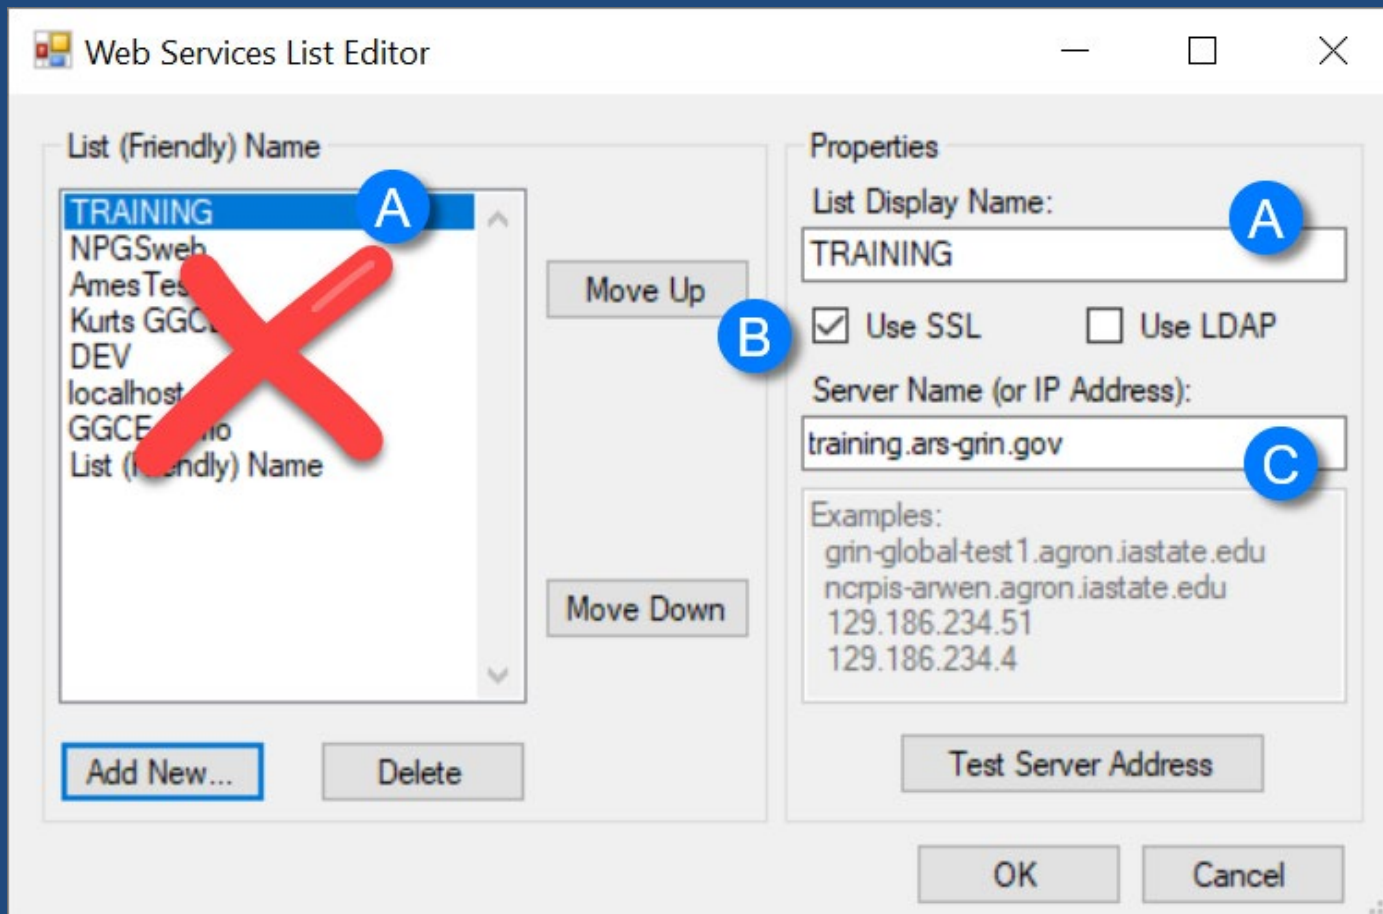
Web Services List Editor

List (Friendly) Name

TRAINING
NPGSweb
AmesTe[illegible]
Kurts GGC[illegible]
DEV
localhost
GGCE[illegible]o
List ([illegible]endly) Name

A

Move Up

Move Down

Add New...

Delete

Properties

List Display Name:

A

TRAINING

B

Use SSL

Use LDAP

Server Name (or IP Address):

training.ars-grin.gov

C

Examples:
grin-global-test1.agron.iastate.edu
ncrpis-arwen.agron.iastate.edu
129.186.234.51
129.186.234.4

Test Server Address

OK

Cancel